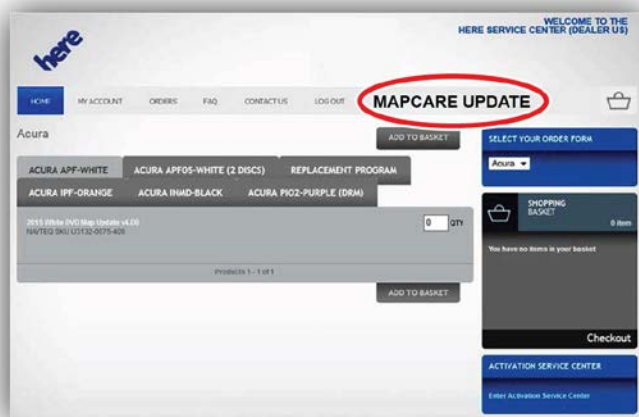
WELCOME TO THE HERE SERVICE CENTER (DEALER US)

here

HOME MY ACCOUNT ORDERS FAQ CONTACT US LOG OUT

MAPCARE UPDATE

Acura

ADD TO BASKET

ACURA APF-WHITE ACURA APF05-WHITE (2 DISCS) REPLACEMENT PROGRAM

ACURA IPF-ORANGE ACURA INMD-BLACK ACURA PIO2-PURPLE (DRM)

2015 White DVD Map Update v4.00
NAVTEQ SKU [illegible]

0 QTY

Products 1 - 1 of 1

ADD TO BASKET

SELECT YOUR ORDER FORM

Acura

SHOPPING BASKET

0 item

You have no items in your basket

Checkout

ACTIVATION SERVICE CENTER

Enter Activation Service Center